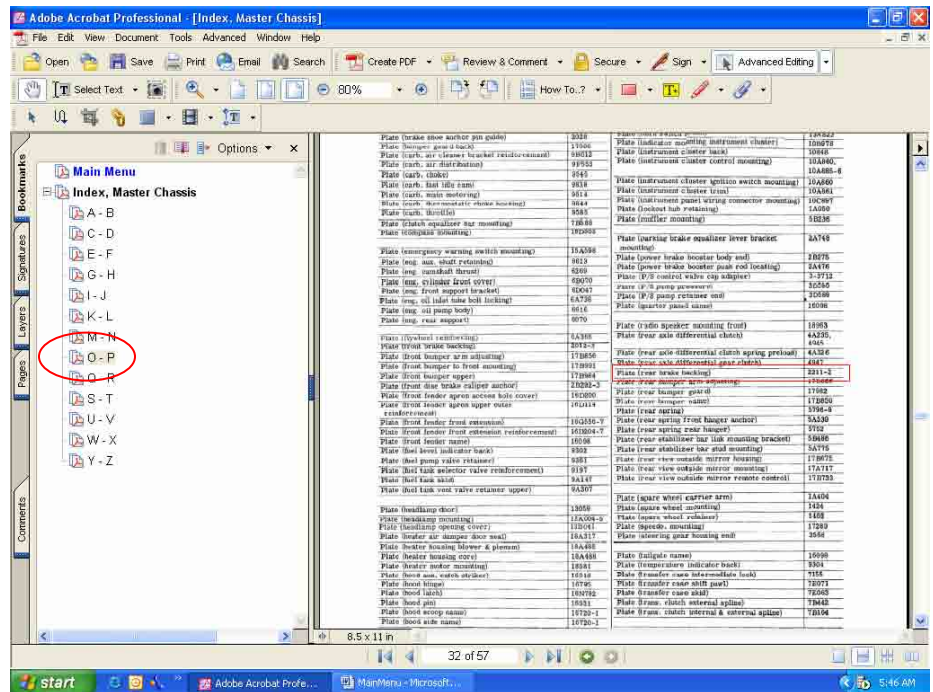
Adobe Acrobat Professional - [Index, Master Chassis]

File Edit View Document Tools Advanced Window Help

Open Save Print Email Search Create PDF Review & Comment Secure Sign Advanced Editing

Select Text 80% How To..?

Options

Bookmarks

Signatures

Layers

Pages

Comments

Main Menu

Index, Master Chassis

A - B

C - D

E - F

G - H

I - J

K - L

M - N

O - P

Q - R

S - T

U - V

W - X

Y - Z

| | |
|---|---|
| Plate (brake shoe anchor pin guide) | 2028 |
| Plate (bumper guard back) | 17506 |
| Plate (carb. air cleaner bracket reinforcement) | 9B613 |
| Plate (carb. air distribution) | 9F553 |
| Plate (carb. choke) | 9545 |
| Plate (carb. fast idle cam) | 9816 |
| Plate (carb. main metering) | 9614 |
| Plate (carb. thermostatic choke housing) | 9844 |
| Plate (carb. throttle) | 9585 |
| Plate (clutch equalizer bar mounting) | 7B688 |
| Plate (compass mounting) | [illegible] |
| Plate (emergency warning switch mounting) | 13A356 |
| Plate (eng. aux. shaft retaining) | 6613 |
| Plate (eng. camshaft thrust) | 6269 |
| Plate (eng. cylinder front cover) | 6B070 |
| Plate (eng. front support bracket) | 6D047 |
| Plate (eng. oil inlet tube bolt locking) | 6A736 |
| Plate (eng. oil pump body) | 6616 |
| Plate (eng. rear support) | 6070 |
| Plate (flywheel reinforcing) | 6A366 |
| Plate (front brake backing) | 2012-3 |
| Plate (front bumper arm adjusting) | 17B656 |
| Plate (front bumper to front mounting) | 17B991 |
| Plate (front bumper upper) | 17B964 |
| Plate (front disc brake caliper anchor) | 2B292-3 |
| Plate (front fender apron access hole cover) | 16D000 |
| Plate (front fender apron upper outer reinforcement) | 16D114 |
| Plate (front fender front extension) | 16G556-7 |
| Plate (front fender front extension reinforcement) | 16B304-5 |
| Plate (front fender name) | 16098 |
| Plate (fuel level indicator back) | 9302 |
| Plate (fuel pump valve retainer) | 9361 |
| Plate (fuel tank selector valve reinforcement) | 9197 |
| Plate (fuel tank skid) | 9A147 |
| Plate (fuel tank vent valve retainer upper) | 9A307 |
| Plate (headlamp door) | 13058 |
| Plate (headlamp mounting) | 13A004-5 |
| Plate (headlamp opening cover) | 13D041 |
| Plate (heater air damper door seal) | 18A317 |
| Plate (heater housing blower & plenum) | 18A488 |
| Plate (heater housing core) | 18A488 |
| Plate (heater motor mounting) | 18581 |
| Plate (hood aux. catch striker) | 16B16 |
| Plate (hood hinge) | 16795 |
| Plate (hood latch) | 16N792 |
| Plate (hood pin) | 16831 |
| Plate (hood scoop name) | 16720-1 |
| Plate (hood side name) | 16720-1 |

| | |
|---|---|
| Plate (indicator mounting instrument cluster) | 10B078 |
| Plate (instrument cluster back) | 10848 |
| Plate (instrument cluster control mounting) | 10A840, 10A885-6 |
| Plate (instrument cluster ignition switch mounting) | 10A860 |
| Plate (instrument cluster trim) | 10A861 |
| Plate (instrument panel wiring connector mounting) | 10C997 |
| Plate (lockout hub retaining) | 1A050 |
| Plate (muffler mounting) | 5B236 |
| Plate (parking brake equalizer lever bracket mounting) | 2A748 |
| Plate (power brake booster body end) | 2B275 |
| Plate (power brake booster push rod locating) | 2A476 |
| Plate (P/S control valve cap adapter) | 3-3712 |
| Plate (P/S pump pressure) | 3C580 |
| Plate (P/S pump retainer end) | 3D599 |
| Plate (quarter panel name) | 16098 |
| Plate (radio speaker mounting front) | 18983 |
| Plate (rear axle differential clutch) | 4A325, 4945 |
| Plate (rear axle differential clutch spring preload) | 4A326 |
| Plate (rear axle differential gear clutch) | 4947 |
| Plate (rear brake backing) | 2211-2 |
| Plate (rear bumper arm adjusting) | 17B656 |
| Plate (rear bumper guard) | 17982 |
| Plate (rear bumper name) | 17B856 |
| Plate (rear spring) | 5796-8 |
| Plate (rear spring front hanger anchor) | 5A330 |
| Plate (rear spring rear hanger) | 5752 |
| Plate (rear stabilizer bar link mounting bracket) | 5B486 |
| Plate (rear stabilizer bar stud mounting) | 5A775 |
| Plate (rear view outside mirror housing) | 17B675 |
| Plate (rear view outside mirror mounting) | 17A717 |
| Plate (rear view outside mirror remote control) | 17B733 |
| Plate (spare wheel carrier arm) | 1A404 |
| Plate (spare wheel mounting) | 1424 |
| Plate (spare wheel retainer) | 1452 |
| Plate (speedo. mounting) | 17280 |
| Plate (steering gear housing end) | 3586 |
| Plate (tailgate name) | 16098 |
| Plate (temperature indicator back) | 9304 |
| Plate (transfer case intermediate lock) | 7155 |
| Plate (transfer case shift pawl) | 7B071 |
| Plate (transfer case skid) | 7E063 |
| Plate (trans. clutch external spline) | 7B442 |
| Plate (trans. clutch internal & external spline) | 7B164 |

8.5 x 11 in

32 of 57

start Adobe Acrobat Profe... MainMenu - Microsoft... 5:46 AM